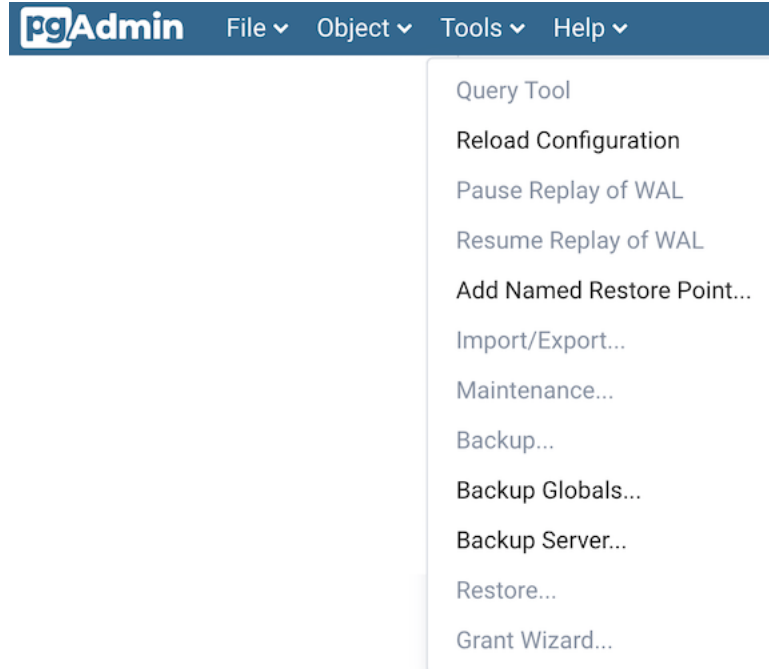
pgAdmin File Object Tools Help

Query Tool
Reload Configuration
Pause Replay of WAL
Resume Replay of WAL
Add Named Restore Point...
Import/Export...
Maintenance...
Backup...
Backup Globals...
Backup Server...
Restore...
Grant Wizard...